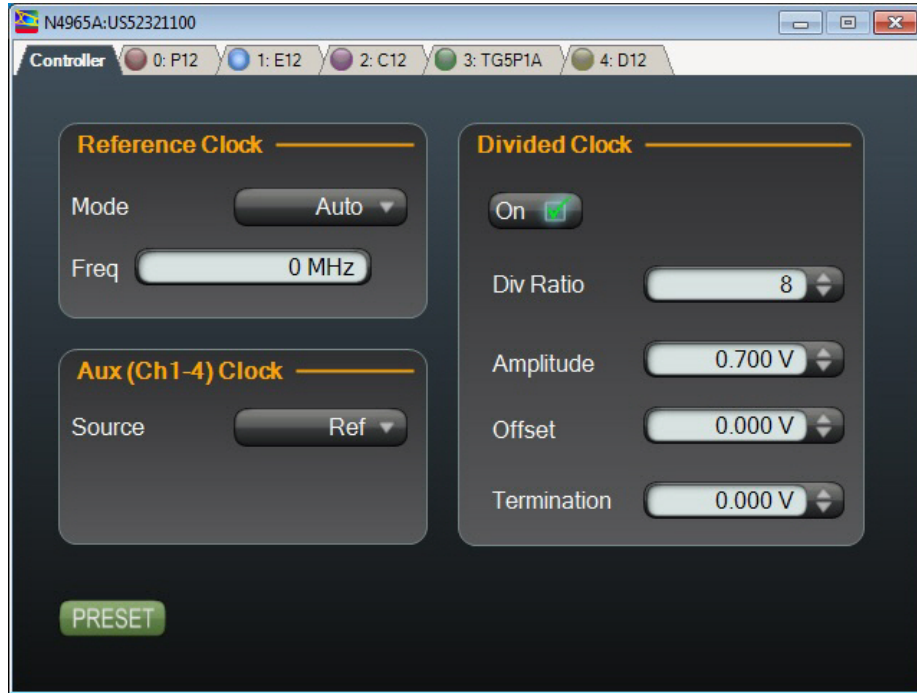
N4965A:US52321100

Controller | 0: P12 | 1: E12 | 2: C12 | 3: TG5P1A | 4: D12

Reference Clock

Mode Auto

Freq 0 MHz

Aux (Ch1-4) Clock

Source Ref

Divided Clock

On

Div Ratio 8

Amplitude 0.700 V

Offset 0.000 V

Termination 0.000 V

PRESET